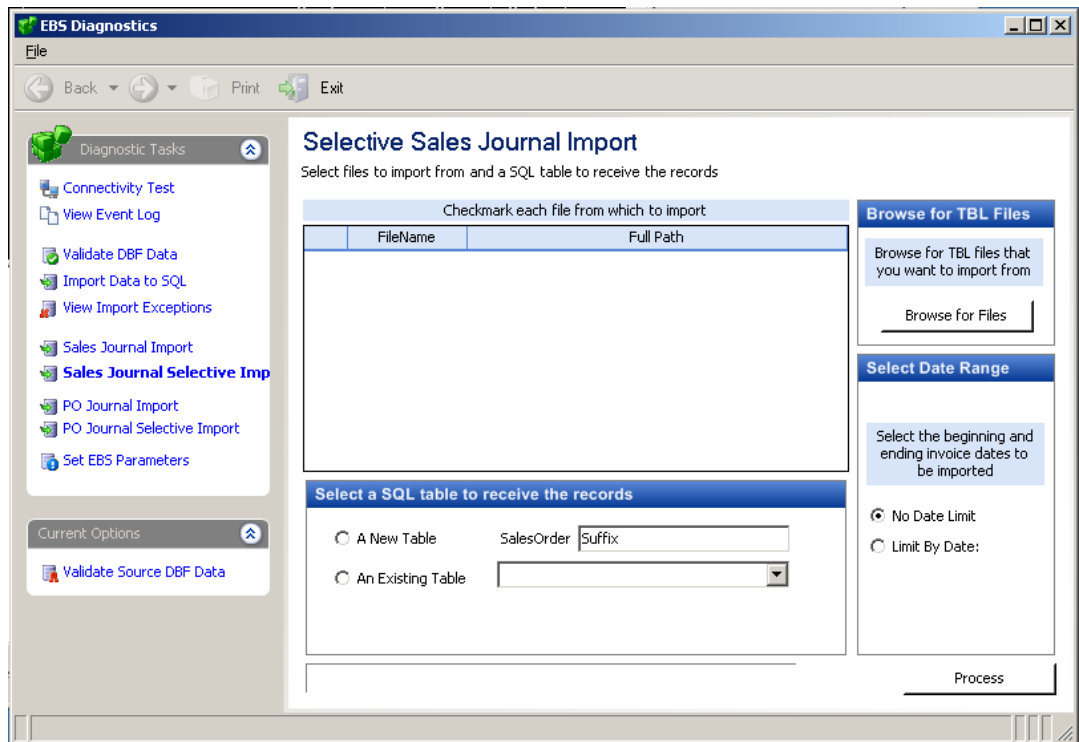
EBS Diagnostics

File

Back Print Exit

Diagnostic Tasks

Connectivity Test
View Event Log

Validate DBF Data
Import Data to SQL
View Import Exceptions

Sales Journal Import
Sales Journal Selective Imp

PO Journal Import
PO Journal Selective Import

Set EBS Parameters

Current Options

Validate Source DBF Data

Selective Sales Journal Import

Select files to import from and a SQL table to receive the records

Checkmark each file from which to import

| | FileName | Full Path |
|---|---|---|

Browse for TBL Files

Browse for TBL files that you want to import from

Browse for Files

Select Date Range

Select the beginning and ending invoice dates to be imported

No Date Limit
Limit By Date:

Select a SQL table to receive the records

A New Table SalesOrder Suffix

An Existing Table

Process